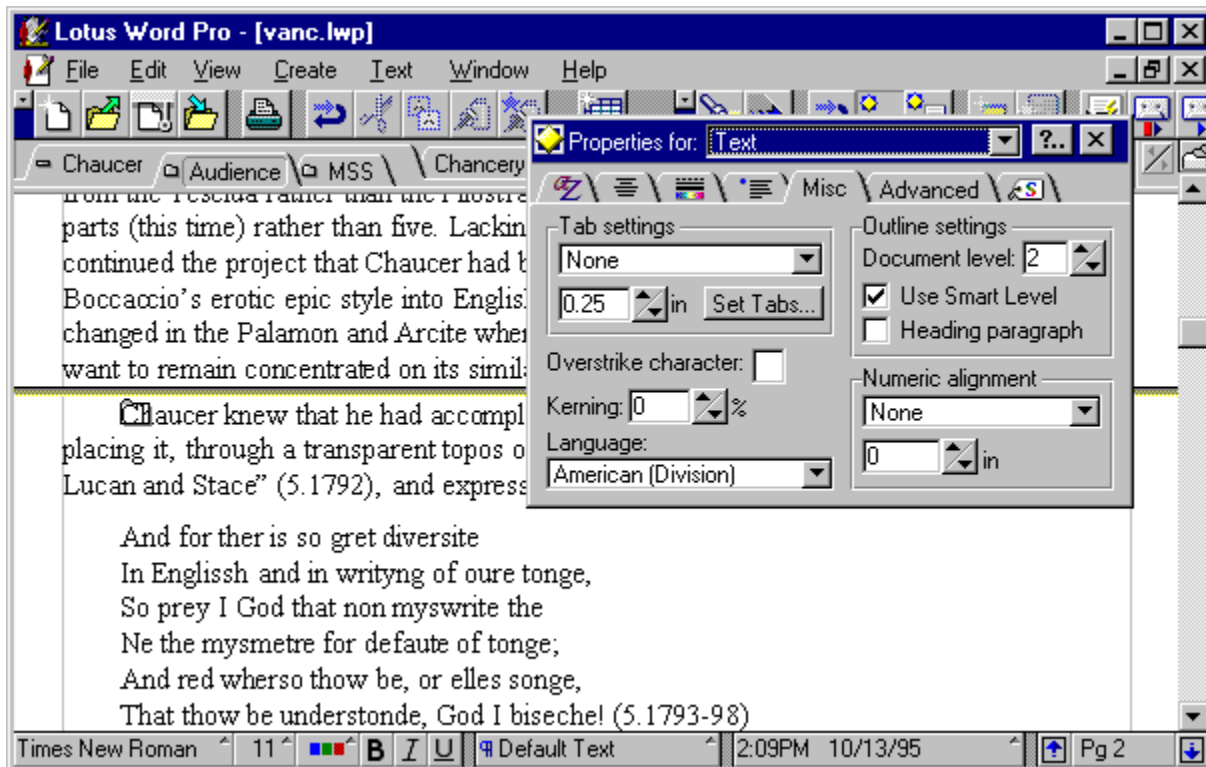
Lotus Word Pro - [vanc.lwp]

File Edit View Create Text Window Help

Chaucer Audience MSS Chancery

parts (this time) rather than five. Lackin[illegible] continued the project that Chaucer had b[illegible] Boccaccio's erotic epic style into Englis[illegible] changed in the Palamon and Arcite whe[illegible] want to remain concentrated on its simil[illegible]

Chaucer knew that he had accompl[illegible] placing it, through a transparent topos o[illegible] Lucan and Stace" (5.1792), and express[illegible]

And for ther is so gret diversite
In Englissh and in writyng of oure tonge,
So prey I God that non myswrite the
Ne the mysmetre for defaute of tonge;
And red wherso thow be, or elles songe,
That thow be understonde, God I biseche! (5.1793-98)

Properties for: Text ?..

Misc Advanced

Tab settings
None
0.25 in Set Tabs...

Overstrike character:
Kerning: 0 %
Language:
American (Division)

Outline settings
Document level: 2
Use Smart Level
Heading paragraph

Numeric alignment
None
0 in

Times New Roman 11 B I U Default Text 2:09PM 10/13/95 Pg 2